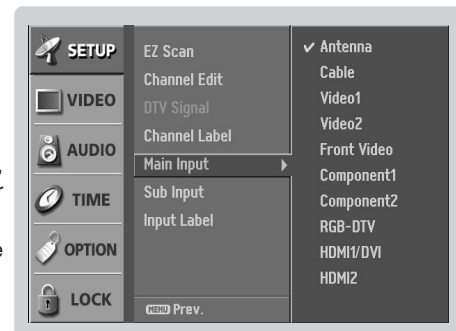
SETUP
VIDEO
AUDIO
TIME
OPTION
LOCK

EZ Scan
Channel Edit
DTV Signal
Channel Label
Main Input
Sub Input
Input Label

MENU Prev.

✔ Antenna
Cable
Video1
Video2
Front Video
Component1
Component2
RGB-DTV
HDMI1/DVI
HDMI2